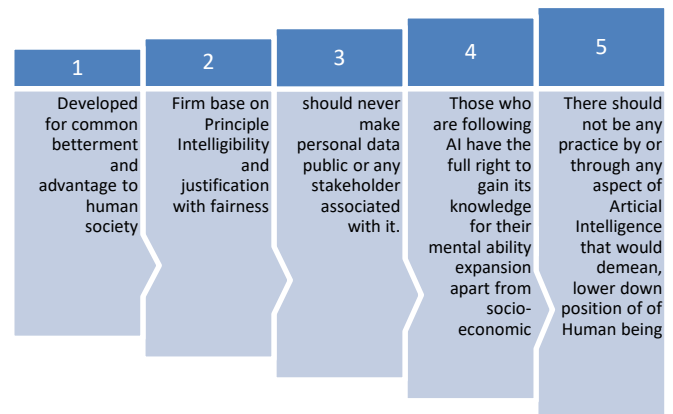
1

Developed for common betterment and advantage to human society

2

Firm base on Principle Intelligibility and justification with fairness

3

should never make personal data public or any stakeholder associated with it.

4

Those who are following AI have the full right to gain its knowledge for their mental ability expansion apart from socio-economic

5

There should not be any practice by or through any aspect of Articial Intelligence that would demean, lower down position of of Human being